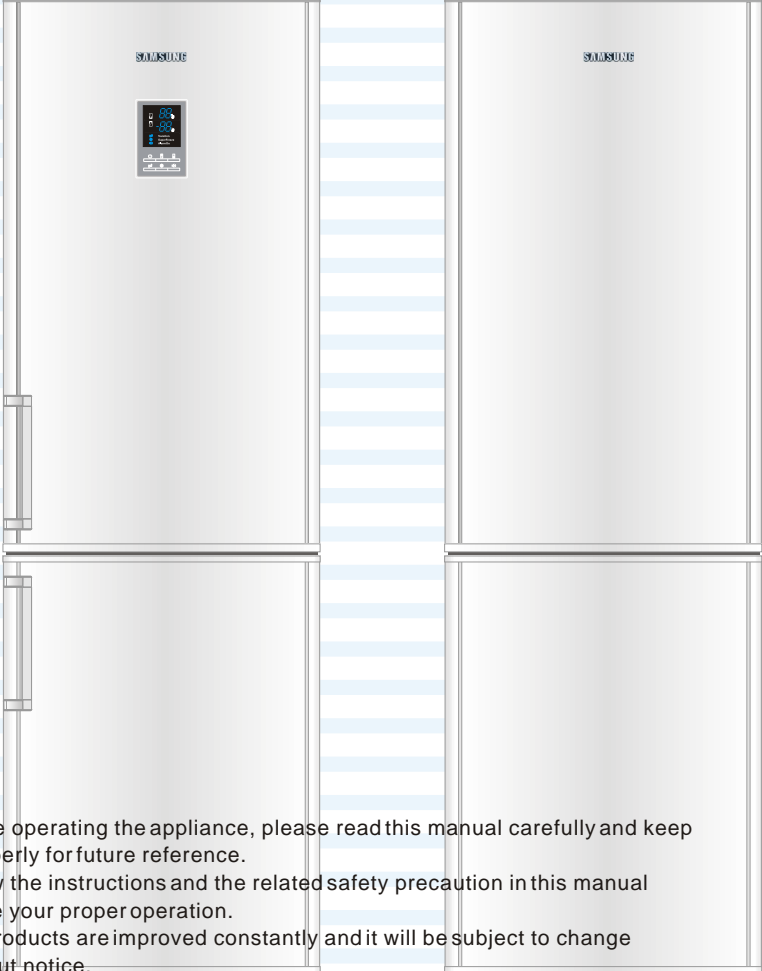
SAMSUNG

SAMSUNG

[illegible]e operating the appliance, please read this manual carefully and keep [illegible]erly for future reference.
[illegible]y the instructions and the related safety precaution in this manual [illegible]e your proper operation.
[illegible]roducts are improved constantly and it will be subject to change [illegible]ut notice.